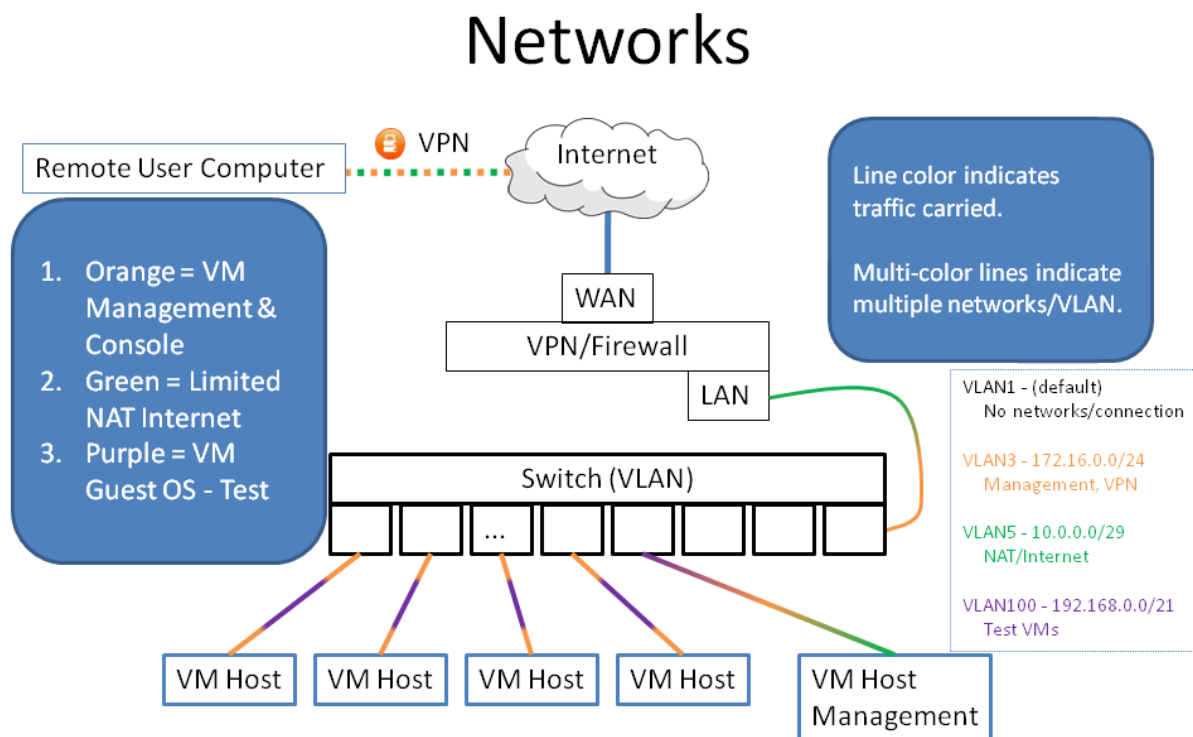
Networks

VPN

Remote User Computer

Internet

Line color indicates traffic carried.

Multi-color lines indicate multiple networks/VLAN.

1. Orange = VM Management & Console
2. Green = Limited NAT Internet
3. Purple = VM Guest OS - Test

WAN

VPN/Firewall

LAN

VLAN1 - (default)
No networks/connection

VLAN3 - 172.16.0.0/24
Management, VPN

VLAN5 - 10.0.0.0/29
NAT/Internet

VLAN100 - 192.168.0.0/21
Test VMs

Switch (VLAN)

...

VM Host

VM Host

VM Host

VM Host

VM Host Management